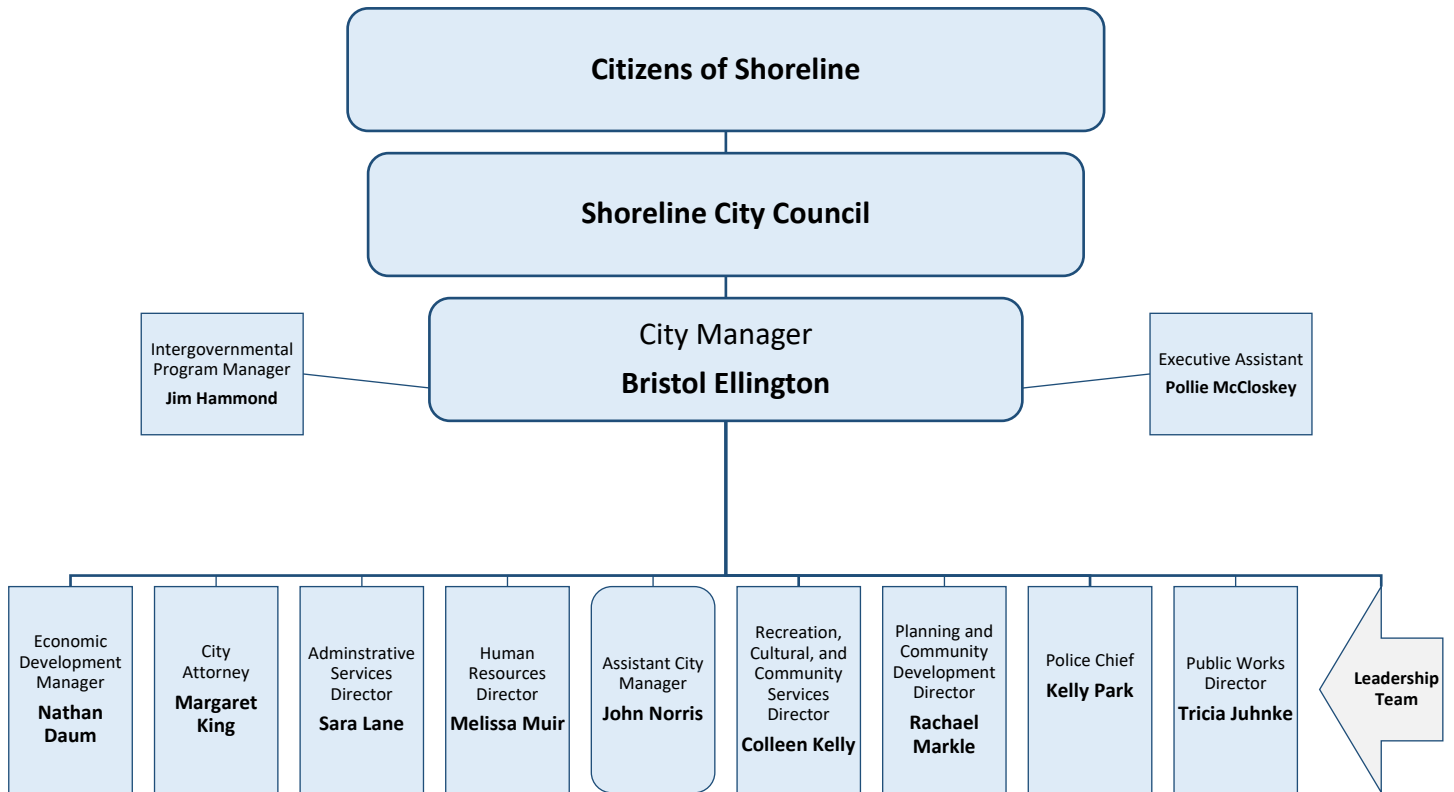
Citizens of Shoreline

Shoreline City Council

Intergovernmental Program Manager
Jim Hammond

City Manager
Bristol Ellington

Executive Assistant
Pollie McCloskey

Economic Development Manager
Nathan Daum

City Attorney
Margaret King

Adminstrative Services Director
Sara Lane

Human Resources Director
Melissa Muir

Assistant City Manager
John Norris

Recreation, Cultural, and Community Services Director
Colleen Kelly

Planning and Community Development Director
Rachael Markle

Police Chief
Kelly Park

Public Works Director
Tricia Juhnke

Leadership Team